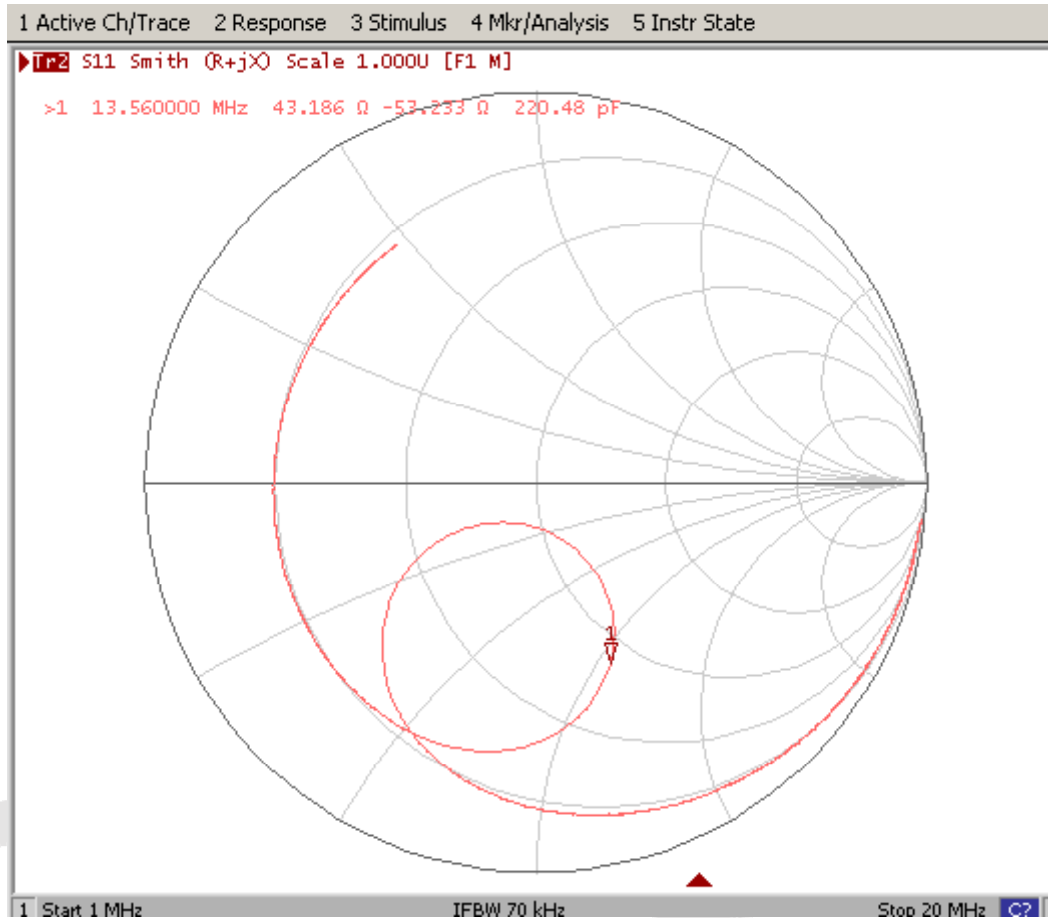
1 Active Ch/Trace 2 Response 3 Stimulus 4 Mkr/Analysis 5 Instr State

Tr2 S11 Smith (R+jX) Scale 1.000U [F1 M]

>1 13.560000 MHz 43.186 Ω -53.233 Ω 220.48 pF

1

1 Start 1 MHz IFBW 70 kHz Stop 20 MHz C?